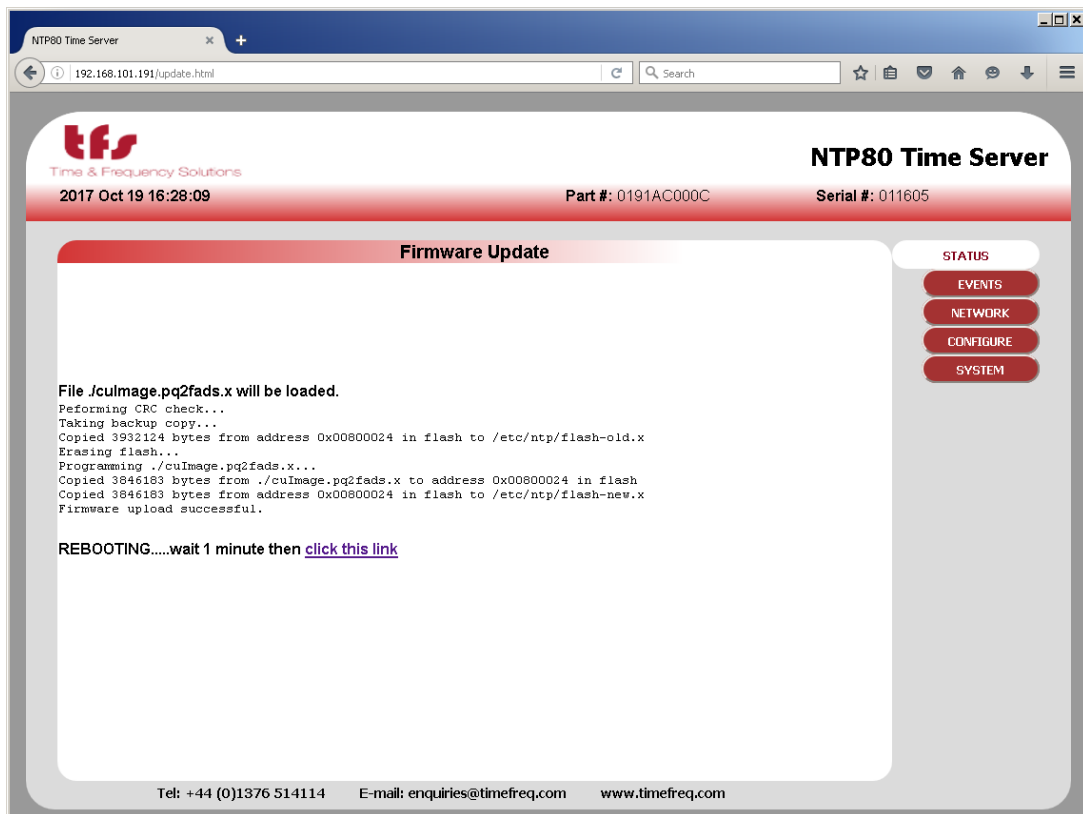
NTP80 Time Server

192.168.101.191/update.html

Search

tfs
Time & Frequency Solutions

NTP80 Time Server

2017 Oct 19 16:28:09

Part #: 0191AC000C

Serial #: 011605

Firmware Update

STATUS
EVENTS
NETWORK
CONFIGURE
SYSTEM

File ./culmage.pq2fads.x will be loaded.
Peforming CRC check...
Taking backup copy...
Copied 3932124 bytes from address 0x00800024 in flash to /etc/ntp/flash-old.x
Erasing flash...
Programming ./cuImage.pq2fads.x...
Copied 3846183 bytes from ./cuImage.pq2fads.x to address 0x00800024 in flash
Copied 3846183 bytes from address 0x00800024 in flash to /etc/ntp/flash-new.x
Firmware upload successful.

REBOOTING.....wait 1 minute then click this link

Tel: +44 (0)1376 514114   E-mail: enquiries@timefreq.com   www.timefreq.com